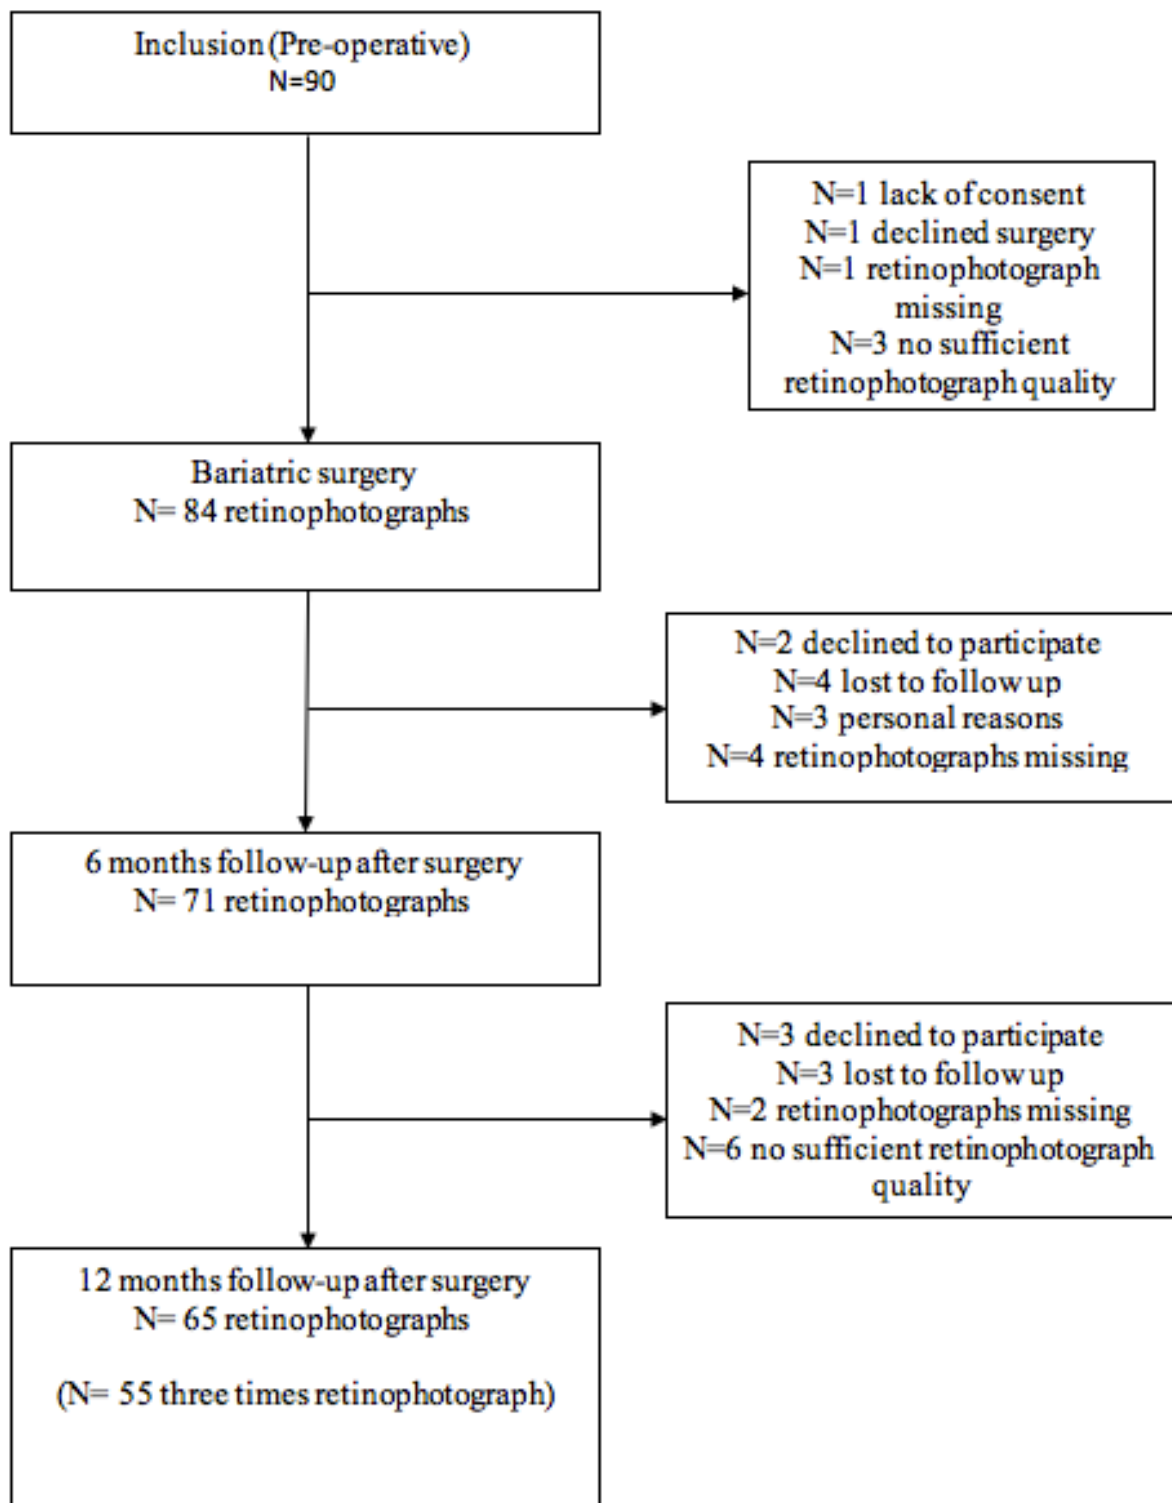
Inclusion (Pre-operative)
N=90

N=1 lack of consent
N=1 declined surgery
N=1 retinophotograph missing
N=3 no sufficient retinophotograph quality

Bariatric surgery
N= 84 retinophotographs

N=2 declined to participate
N=4 lost to follow up
N=3 personal reasons
N=4 retinophotographs missing

6 months follow-up after surgery
N= 71 retinophotographs

N=3 declined to participate
N=3 lost to follow up
N=2 retinophotographs missing
N=6 no sufficient retinophotograph quality

12 months follow-up after surgery
N= 65 retinophotographs

(N= 55 three times retinophotograph)